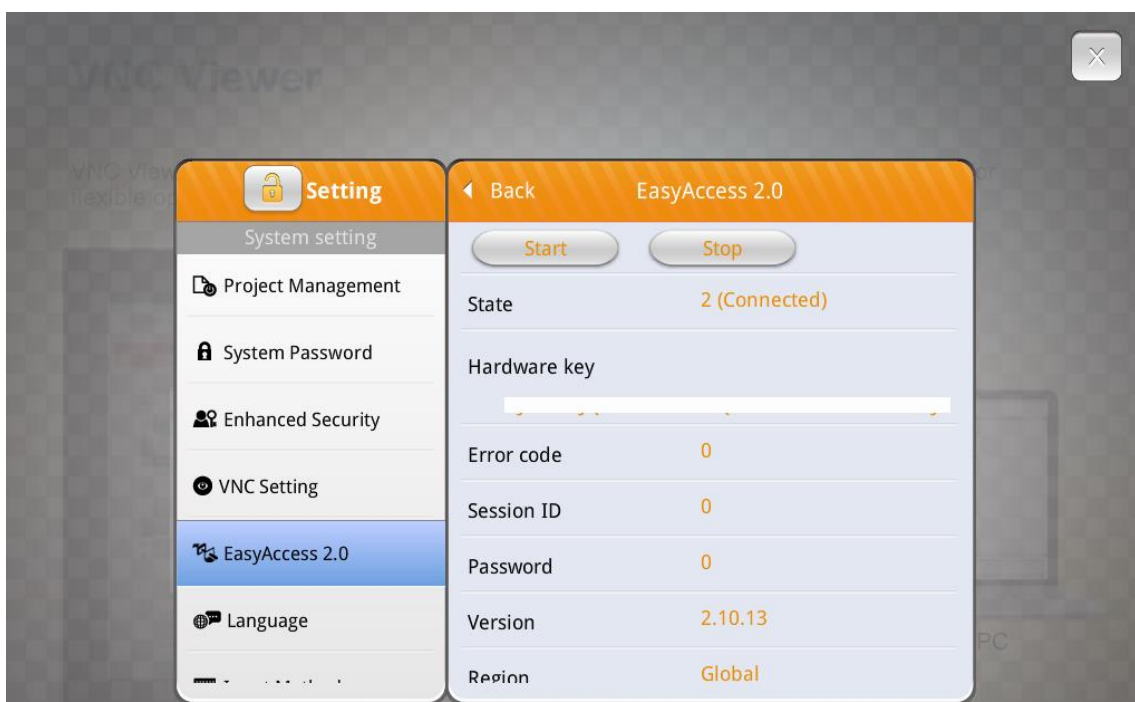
VNC Viewer

VNC View
flexible o

Setting

System setting

Project Management

System Password

Enhanced Security

VNC Setting

EasyAccess 2.0

Language

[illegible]

Back

EasyAccess 2.0

Start

Stop

State

2 (Connected)

Hardware key

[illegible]

Error code

0

Session ID

0

Password

0

Version

2.10.13

Region

Global

PC

×